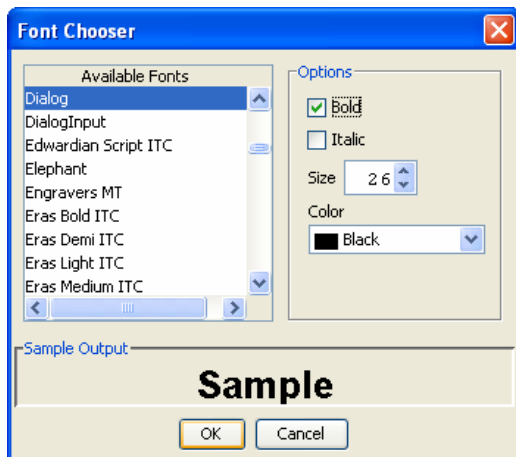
Font Chooser

Available Fonts
Dialog
DialogInput
Edwardian Script ITC
Elephant
Engravers MT
Eras Bold ITC
Eras Demi ITC
Eras Light ITC
Eras Medium ITC

Options
Bold
Italic
Size 26
Color
Black

Sample Output
Sample

OK
Cancel